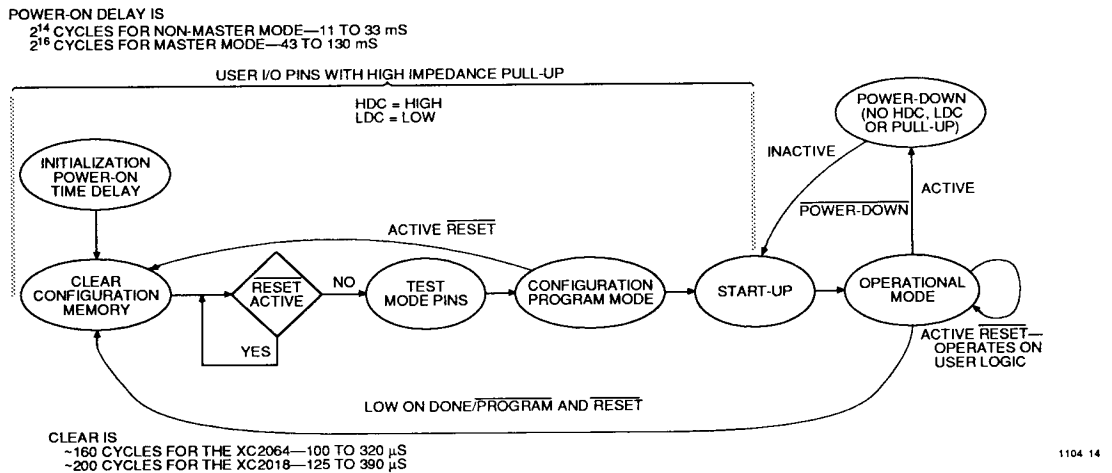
POWER-ON DELAY IS
$2^{14}$ CYCLES FOR NON-MASTER MODE—11 TO 33 mS
$2^{16}$ CYCLES FOR MASTER MODE—43 TO 130 mS

USER I/O PINS WITH HIGH IMPEDANCE PULL-UP

HDC = HIGH
LDC = LOW

INITIALIZATION POWER-ON TIME DELAY

ACTIVE $\overline{\text{RESET}}$

CLEAR CONFIGURATION MEMORY

$\overline{\text{RESET}}$ ACTIVE

NO

YES

TEST MODE PINS

CONFIGURATION PROGRAM MODE

START-UP

INACTIVE

POWER-DOWN (NO HDC, LDC OR PULL-UP)

ACTIVE

$\overline{\text{POWER-DOWN}}$

OPERATIONAL MODE

ACTIVE $\overline{\text{RESET}}$— OPERATES ON USER LOGIC

LOW ON DONE/$\overline{\text{PROGRAM}}$ AND $\overline{\text{RESET}}$

CLEAR IS
~160 CYCLES FOR THE XC2064—100 TO 320 µS
~200 CYCLES FOR THE XC2018—125 TO 390 µS

1104 14